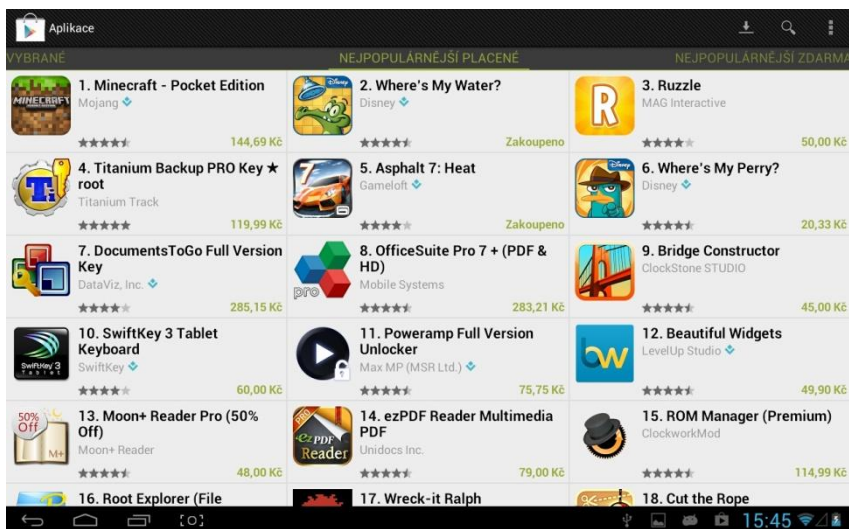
Aplikace

VYBRANÉ
NEJPOPULÁRNĚJŠÍ PLACENÉ
NEJPOPULÁRNĚJŠÍ ZDARMA

1. Minecraft - Pocket Edition
Mojang
144,69 Kč

2. Where's My Water?
Disney
Zakoupeno

3. Ruzzle
MAG Interactive
50,00 Kč

4. Titanium Backup PRO Key ★ root
Titanium Track
119,99 Kč

5. Asphalt 7: Heat
Gameloft
Zakoupeno

6. Where's My Perry?
Disney
20,33 Kč

7. DocumentsToGo Full Version Key
DataViz, Inc.
285,15 Kč

8. OfficeSuite Pro 7 + (PDF & HD)
Mobile Systems
283,21 Kč

9. Bridge Constructor
ClockStone STUDIO
45,00 Kč

10. SwiftKey 3 Tablet Keyboard
SwiftKey
60,00 Kč

11. Poweramp Full Version Unlocker
Max MP (MSR Ltd.)
75,75 Kč

12. Beautiful Widgets
LevelUp Studio
49,90 Kč

13. Moon+ Reader Pro (50% Off)
Moon+ Reader
48,00 Kč

14. ezPDF Reader Multimedia PDF
Unidocs Inc.
79,00 Kč

15. ROM Manager (Premium)
ClockworkMod
114,99 Kč

16. Root Explorer (File
17. Wreck-it Ralph
18. Cut the Rope

15:45